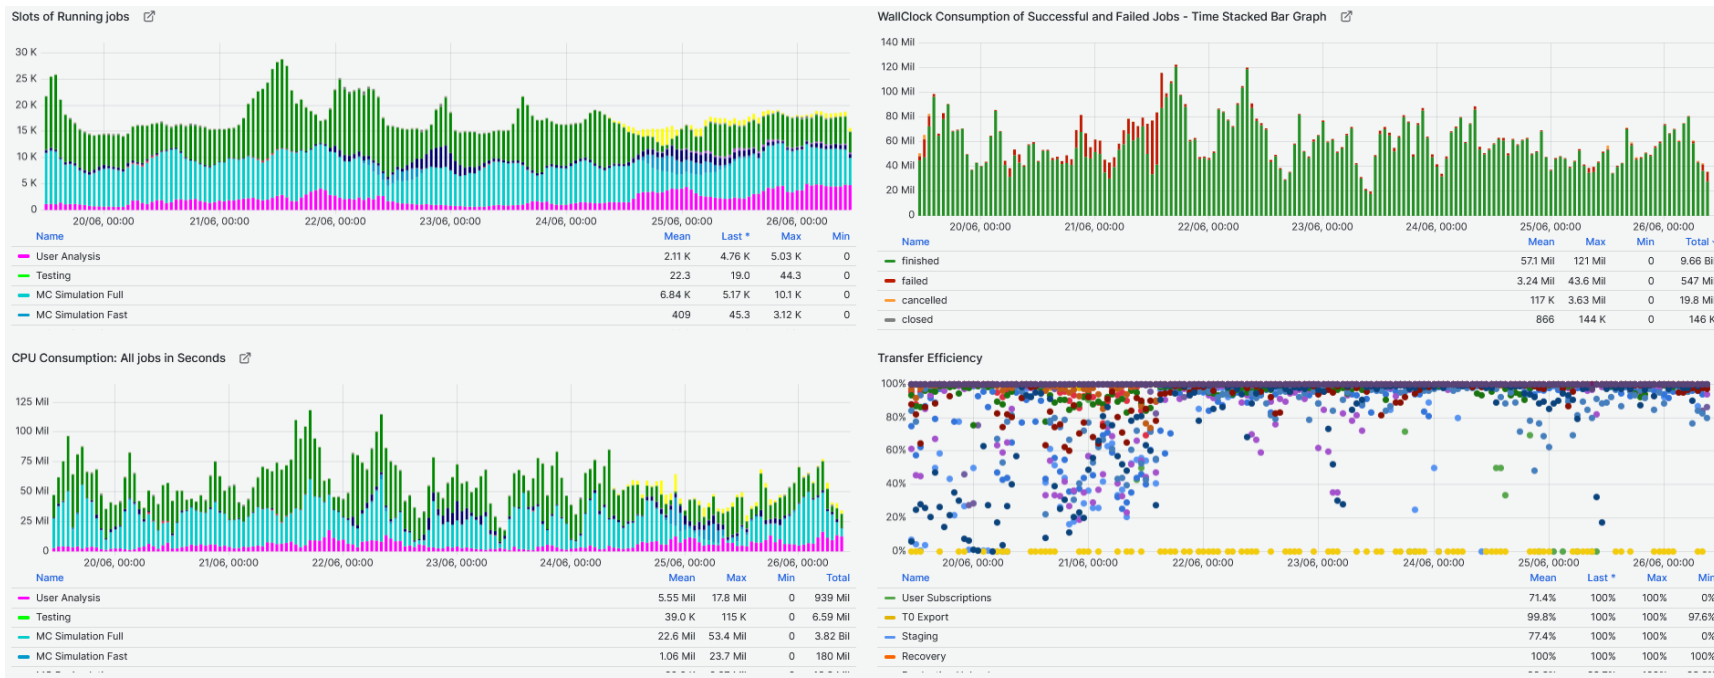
Slots of Running jobs

30 K
25 K
20 K
15 K
10 K
5 K
0
20/06, 00:00 21/06, 00:00 22/06, 00:00 23/06, 00:00 24/06, 00:00 25/06, 00:00 26/06, 00:00

| Name | Mean | Last * | Max | Min |
|---|---|---|---|---|
| User Analysis | 2.11 K | 4.76 K | 5.03 K | 0 |
| Testing | 22.3 | 19.0 | 44.3 | 0 |
| MC Simulation Full | 6.84 K | 5.17 K | 10.1 K | 0 |
| MC Simulation Fast | 409 | 45.3 | 3.12 K | 0 |

WallClock Consumption of Successful and Failed Jobs - Time Stacked Bar Graph

140 Mil
120 Mil
100 Mil
80 Mil
60 Mil
40 Mil
20 Mil
0
20/06, 00:00 21/06, 00:00 22/06, 00:00 23/06, 00:00 24/06, 00:00 25/06, 00:00 26/06, 00:00

| Name | Mean | Max | Min | Total |
|---|---|---|---|---|
| finished | 57.1 Mil | 121 Mil | 0 | 9.66 Bi |
| failed | 3.24 Mil | 43.6 Mil | 0 | 547 Mi |
| cancelled | 117 K | 3.63 Mil | 0 | 19.8 M |
| closed | 866 | 144 K | 0 | 146 K |

CPU Consumption: All jobs in Seconds

125 Mil
100 Mil
75 Mil
50 Mil
25 Mil
0
20/06, 00:00 21/06, 00:00 22/06, 00:00 23/06, 00:00 24/06, 00:00 25/06, 00:00 26/06, 00:00

| Name | Mean | Max | Min | Total |
|---|---|---|---|---|
| User Analysis | 5.55 Mil | 17.8 Mil | 0 | 939 Mil |
| Testing | 39.0 K | 115 K | 0 | 6.59 Mil |
| MC Simulation Full | 22.6 Mil | 53.4 Mil | 0 | 3.82 Bil |
| MC Simulation Fast | 1.06 Mil | 23.7 Mil | 0 | 180 Mil |

Transfer Efficiency

100%
80%
60%
40%
20%
0%
20/06, 00:00 21/06, 00:00 22/06, 00:00 23/06, 00:00 24/06, 00:00 25/06, 00:00 26/06, 00:00

| Name | Mean | Last * | Max | Min |
|---|---|---|---|---|
| User Subscriptions | 71.4% | 100% | 100% | 0% |
| T0 Export | 99.8% | 100% | 100% | 97.6% |
| Staging | 77.4% | 100% | 100% | 0% |
| Recovery | 100% | 100% | 100% | 100% |